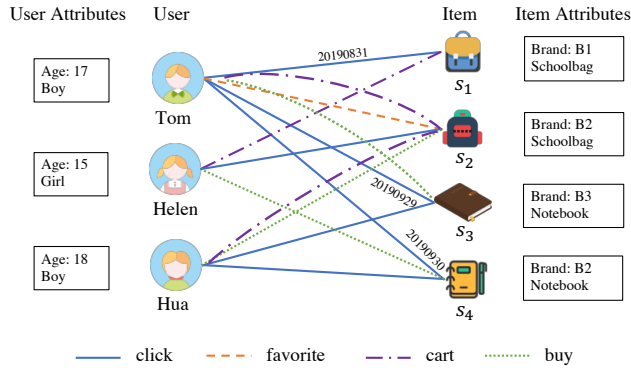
User Attributes

User

Item

Item Attributes

Age: 17
Boy

Tom

Age: 15
Girl

Helen

Age: 18
Boy

Hua

20190831

20190929

20190930

$s_1$

$s_2$

$s_3$

$s_4$

Brand: B1
Schoolbag

Brand: B2
Schoolbag

Brand: B3
Notebook

Brand: B2
Notebook

click

favorite

cart

buy